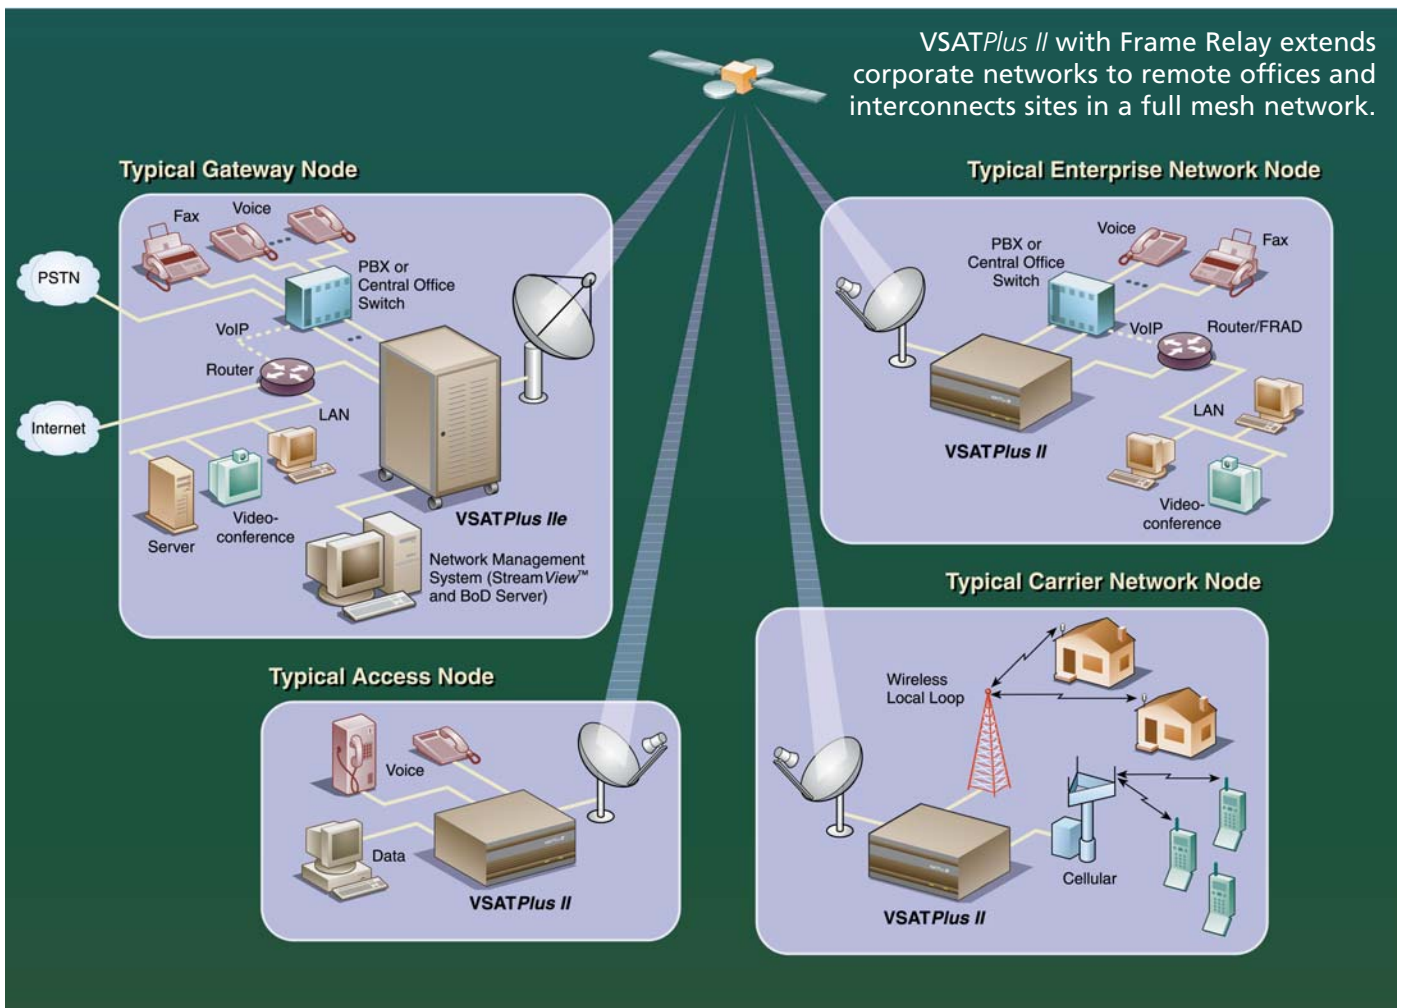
VSAT*Plus II* with Frame Relay extends corporate networks to remote offices and interconnects sites in a full mesh network.

Typical Gateway Node

Fax

Voice

PSTN

PBX or Central Office Switch

VoIP

Router

Internet

LAN

Server

Video-conference

VSAT*Plus IIe*

Network Management System (Stream*View*™ and BoD Server)

Typical Enterprise Network Node

PBX or Central Office Switch

Voice

Fax

VoIP

Router/FRAD

LAN

VSAT*Plus II*

Video-conference

Typical Access Node

Voice

Data

VSAT*Plus II*

Typical Carrier Network Node

Wireless Local Loop

Cellular

VSAT*Plus II*